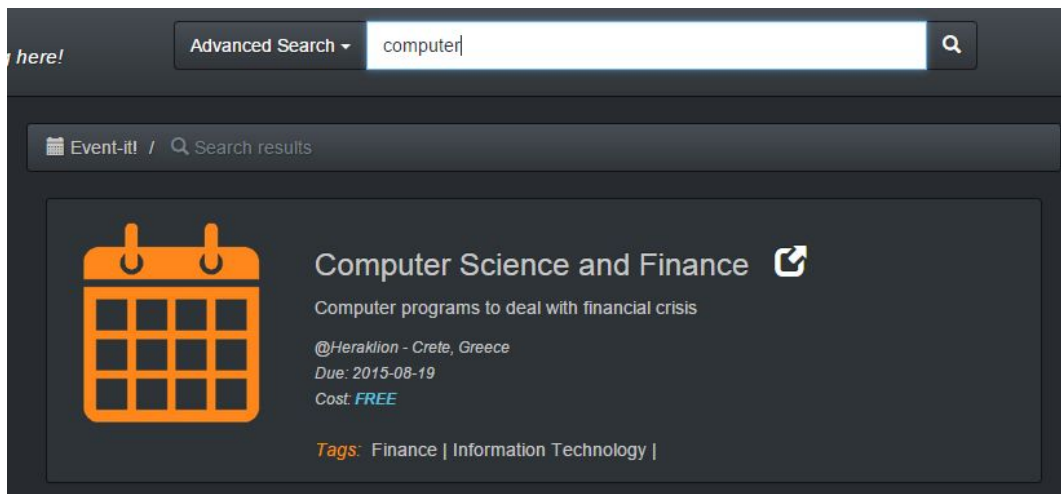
here!

Advanced Search

computer

Event-it! / Search results

Computer Science and Finance

Computer programs to deal with financial crisis

@Heraklion - Crete, Greece
Due: 2015-08-19
Cost: FREE

Tags: Finance | Information Technology |